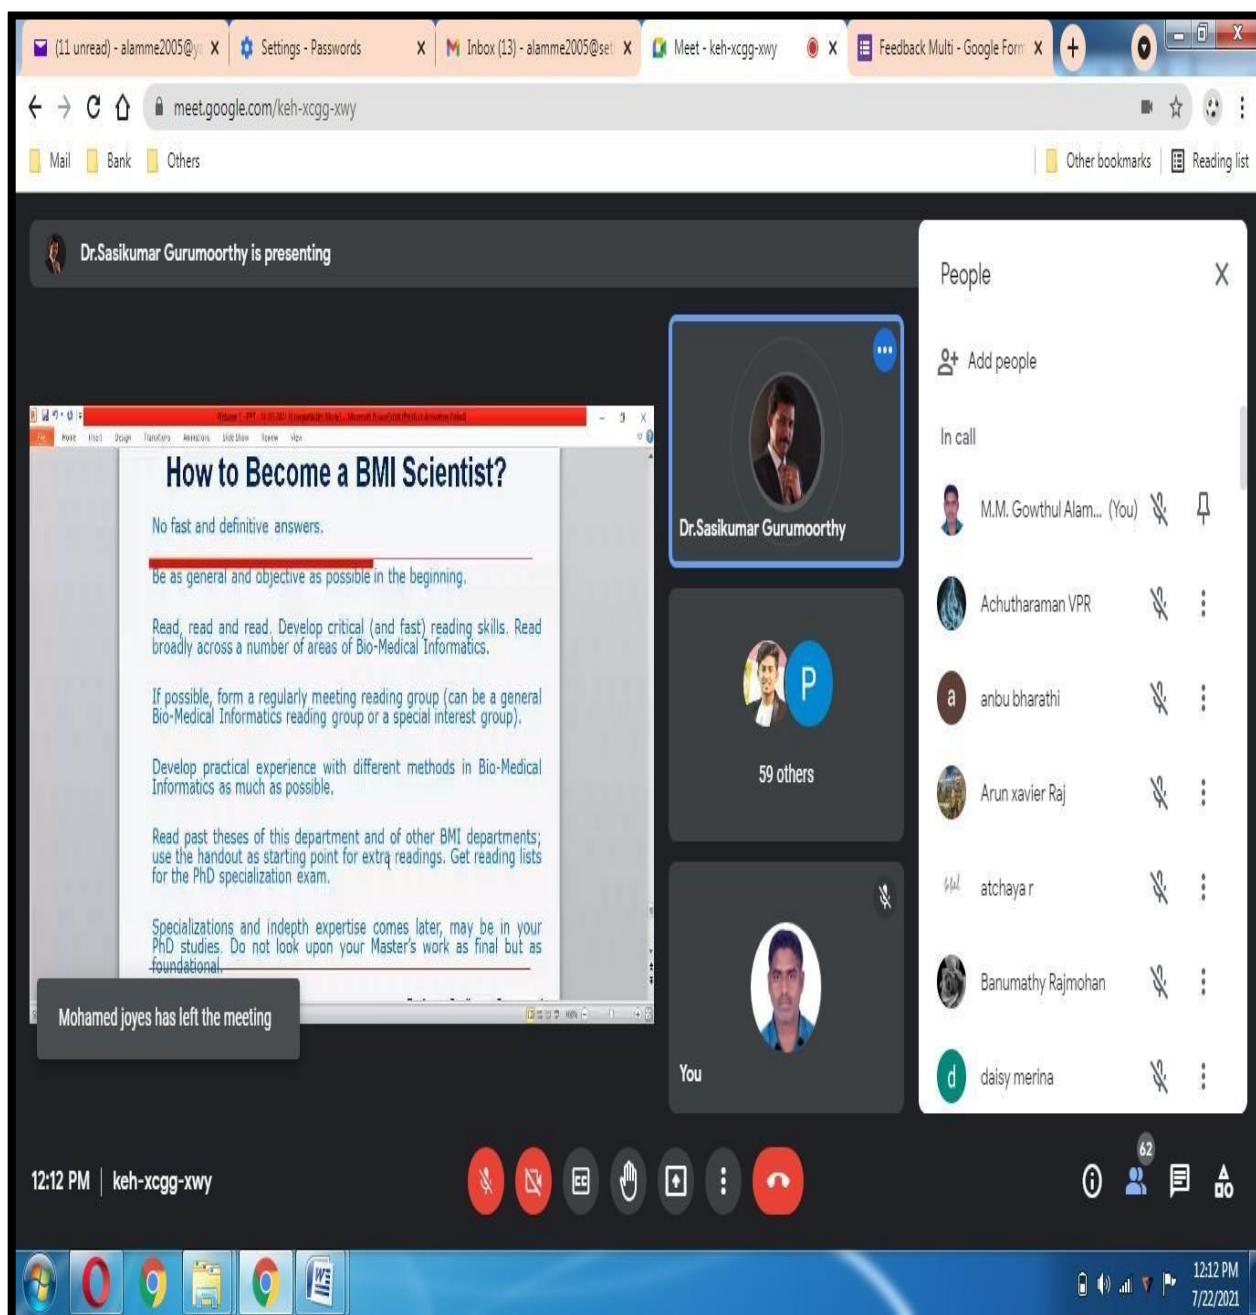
(11 unread) - alamme2005@y X | Settings - Passwords X | Inbox (13) - alamme2005@se X | Meet - keh-xcgg-xwy X | Feedback Multi - Google Form X

meet.google.com/keh-xcgg-xwy

Mail | Bank | Others | Other bookmarks | Reading list

Dr.Sasikumar Gurumoorthy is presenting

How to Become a BMI Scientist?

No fast and definitive answers.

Be as general and objective as possible in the beginning.

Read, read and read. Develop critical (and fast) reading skills. Read broadly across a number of areas of Bio-Medical Informatics.

If possible, form a regularly meeting reading group (can be a general Bio-Medical Informatics reading group or a special interest group).

Develop practical experience with different methods in Bio-Medical Informatics as much as possible.

Read past theses of this department and of other BMI departments; use the handout as starting point for extra readings. Get reading lists for the PhD specialization exam.

Specializations and indepth expertise comes later, may be in your PhD studies. Do not look upon your Master's work as final but as foundational.

Mohamed joyes has left the meeting

Dr.Sasikumar Gurumoorthy

P
59 others

You

People

Add people

In call

M.M. Gowthul Alam... (You)
Achutharaman VPR
anbu bharathi
Arun xavier Raj
atchaya r
Banumathy Rajmohan
daisy merina

12:12 PM | keh-xcgg-xwy

62

12:12 PM
7/22/2021